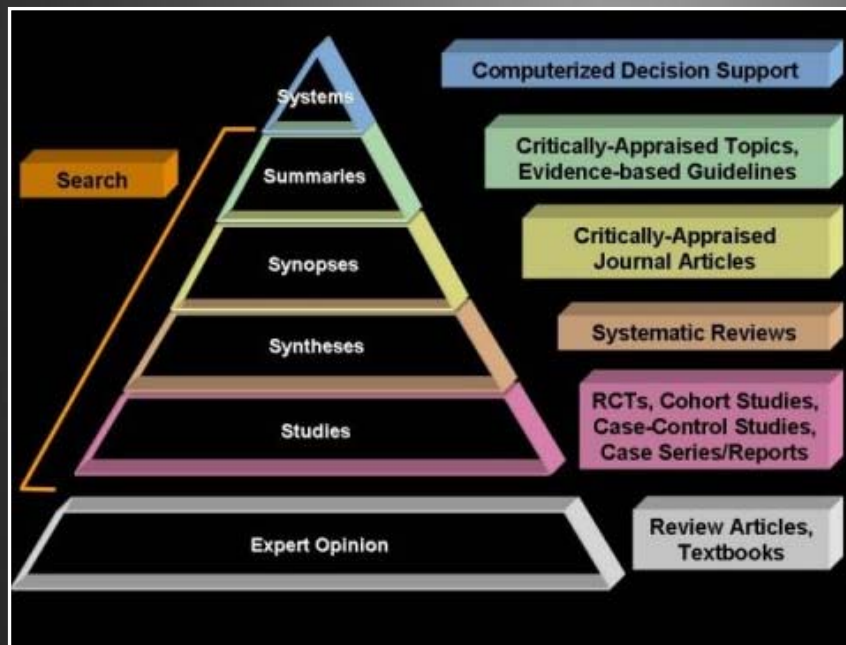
Systems

Summaries

Synopses

Syntheses

Studies

Expert Opinion

Search

Computerized Decision Support

Critically-Appraised Topics, Evidence-based Guidelines

Critically-Appraised Journal Articles

Systematic Reviews

RCTs, Cohort Studies, Case-Control Studies, Case Series/Reports

Review Articles, Textbooks